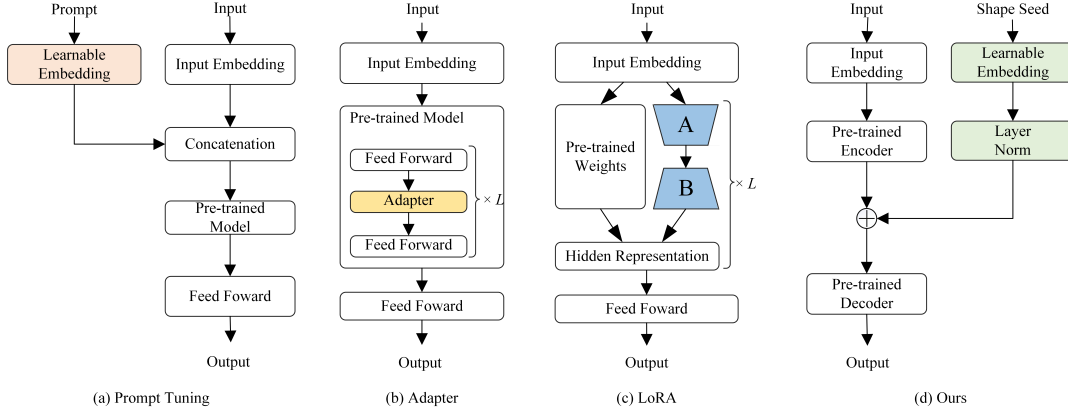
Prompt

Learnable Embedding

Input

Input Embedding

Concatenation

Pre-trained Model

Feed Foward

Output

(a) Prompt Tuning

Input

Input Embedding

Pre-trained Model

Feed Forward

Adapter

Feed Forward

$\times L$

Feed Foward

Output

(b) Adapter

Input

Input Embedding

Pre-trained Weights

A

B

$\times L$

Hidden Representation

Feed Foward

Output

(c) LoRA

Input

Input Embedding

Pre-trained Encoder

Shape Seed

Learnable Embedding

Layer Norm

$\oplus$

Pre-trained Decoder

Output

(d) Ours